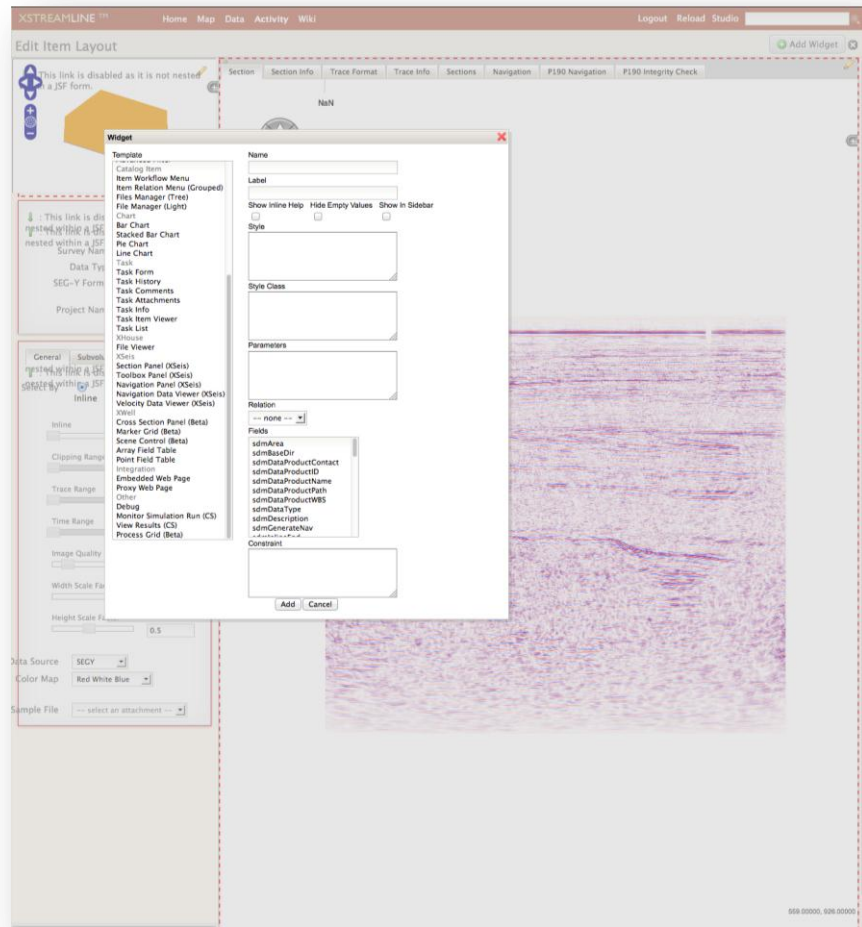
XSTREAMLINE™ Home Map Data Activity Wiki Logout Reload Studio

Edit Item Layout

Add Widget

This link is disabled as it is not nested in a JSF form.

Section | Section Info | Trace Format | Trace Info | Sections | Navigation | P190 Navigation | P190 Integrity Check

NaN

: This link is dis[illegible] nested within a JSF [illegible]

Survey Nan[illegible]

Data Typ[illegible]

SEG-Y Form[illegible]

Project Nan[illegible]

General | Subvol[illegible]

This link is dis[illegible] nested within a JSF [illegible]

Select by

Inline

Inline

Clipping Range

Trace Range

Time Range

Image Quality

Width Scale Fa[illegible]

Height Scale Fa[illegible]

0.5

Data Source SEGY

Color Map Red White Blue

Sample File --- select an attachment ---

Widget

Template

Catalog Item
Item Workflow Menu
Item Relation Menu (Grouped)
Files Manager (Tree)
File Manager (Light)
Chart
Bar Chart
Stacked Bar Chart
Pie Chart
Line Chart
Task
Task Form
Task History
Task Comments
Task Attachments
Task Info
Task Item Viewer
Task List
XHouse
File Viewer
XSeis
Section Panel (XSeis)
Toolbox Panel (XSeis)
Navigation Panel (XSeis)
Navigation Data Viewer (XSeis)
Velocity Data Viewer (XSeis)
XWell
Cross Section Panel (Beta)
Marker Grid (Beta)
Scene Control (Beta)
Array Field Table
Point Field Table
Integration
Embedded Web Page
Proxy Web Page
Other
Debug
Monitor Simulation Run (CS)
View Results (CS)
Process Grid (Beta)

Name

Label

Show Inline Help Hide Empty Values Show In Sidebar

Style

Style Class

Parameters

Relation

--- none ---

Fields

sdmArea
sdmBaseDir
sdmDataProductContact
sdmDataProductID
sdmDataProductName
sdmDataProductPath
sdmDataProductWBS
sdmDataType
sdmDescription
sdmGenerateNav

Constraint

Add Cancel

559.00000, 526.00000